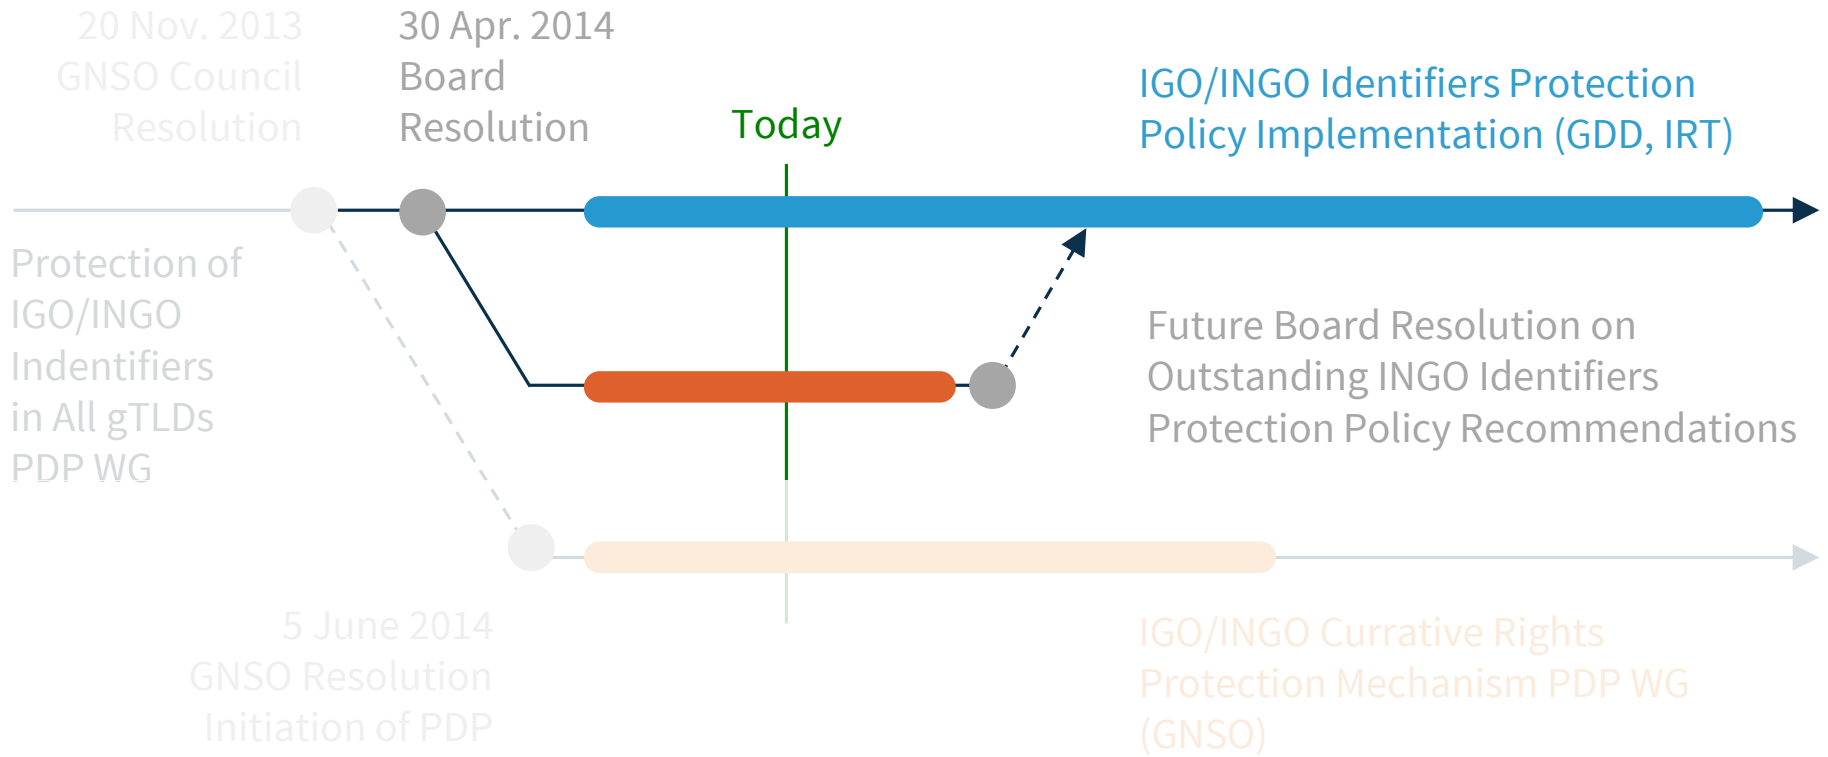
20 Nov. 2013
GNSO Council
Resolution

30 Apr. 2014
Board
Resolution

Today

IGO/INGO Identifiers Protection Policy Implementation (GDD, IRT)

Protection of IGO/INGO Indentifiers in All gTLDs PDP WG

Future Board Resolution on Outstanding INGO Identifiers Protection Policy Recommendations

5 June 2014
GNSO Resolution
Initiation of PDP

IGO/INGO Currative Rights Protection Mechanism PDP WG (GNSO)